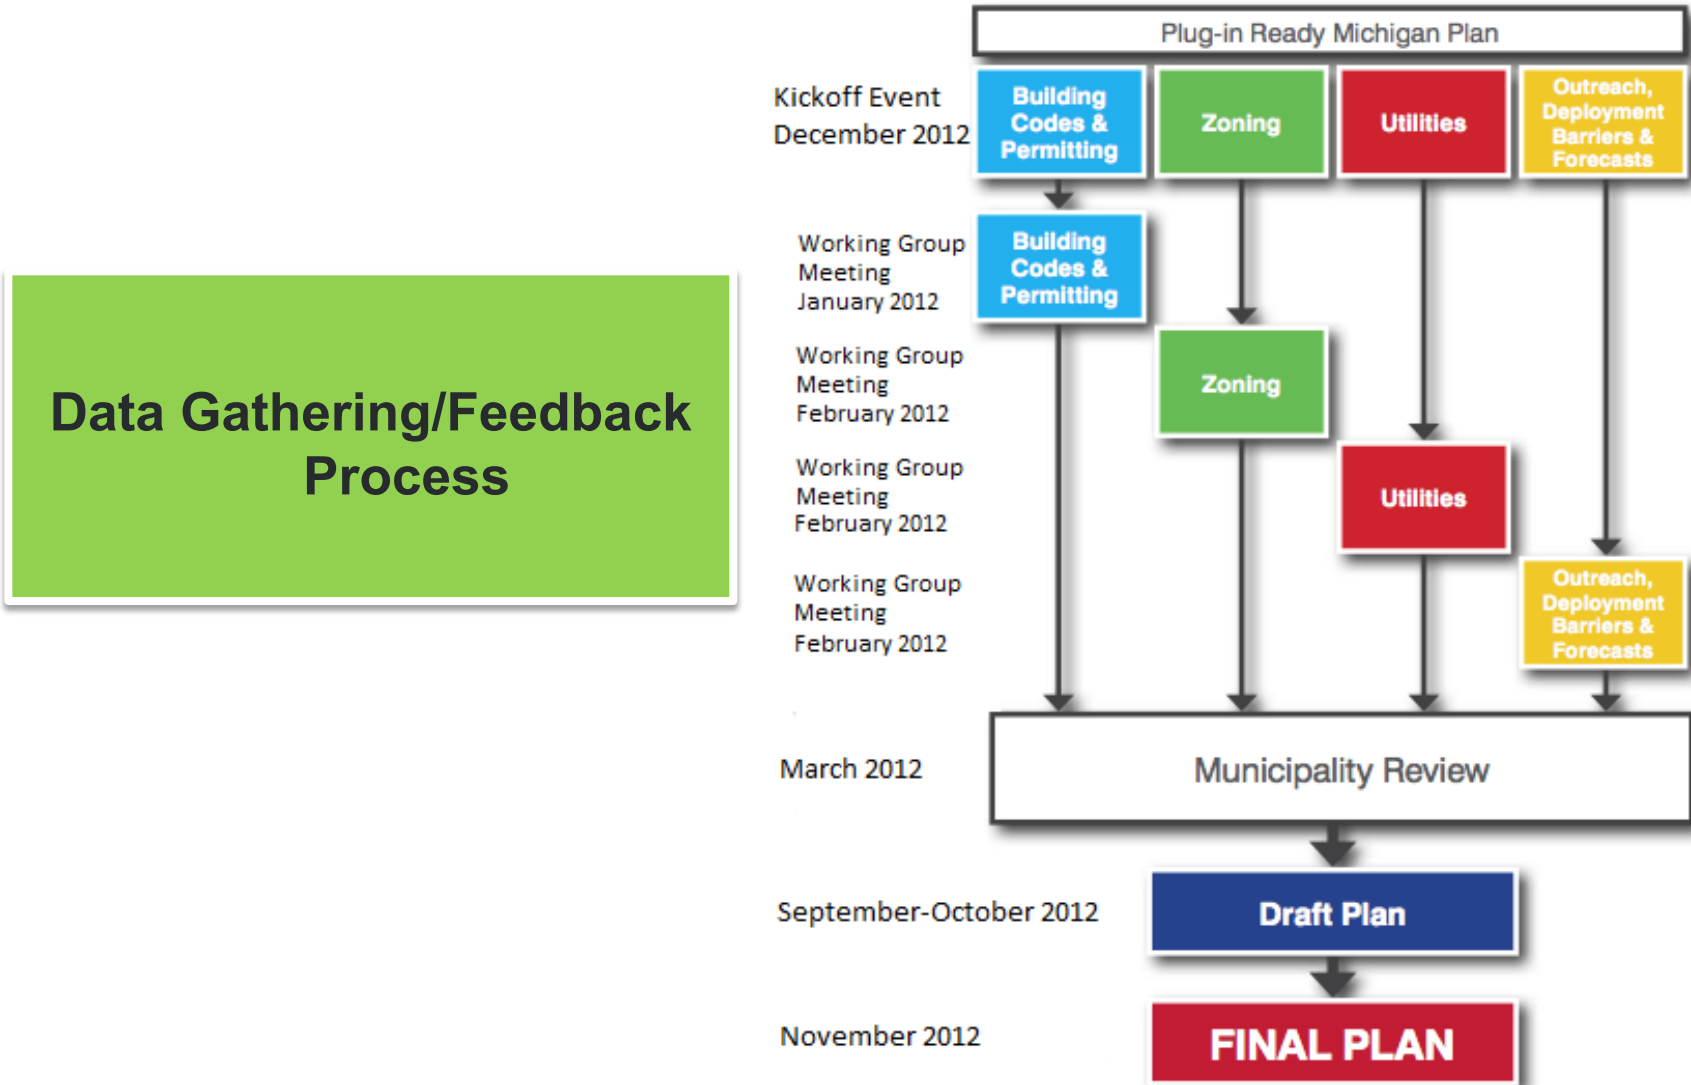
Data Gathering/Feedback Process

Plug-in Ready Michigan Plan

Kickoff Event December 2012

Building Codes & Permitting

Zoning

Utilities

Outreach, Deployment Barriers & Forecasts

Working Group Meeting January 2012

Building Codes & Permitting

Working Group Meeting February 2012

Zoning

Working Group Meeting February 2012

Utilities

Working Group Meeting February 2012

Outreach, Deployment Barriers & Forecasts

March 2012

Municipality Review

September-October 2012

Draft Plan

November 2012

FINAL PLAN